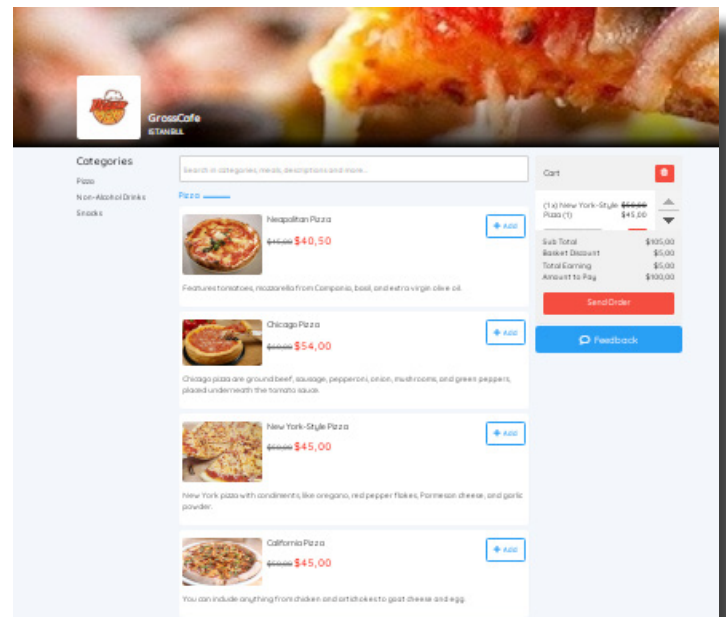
GrossCafe
ISTANBUL

Categories
Pizza
Non-Alcohol Drinks
Snacks

Search in categories, meals, descriptions and more...

Pizza

Neapolitan Pizza
~~$45,00~~ $40,50
+ Add
Features tomatoes, mozzarella from Campania, basil, and extra virgin olive oil.

Chicago Pizza
~~$60,00~~ $54,00
+ Add
Chicago pizza are ground beef, sausage, pepperoni, onion, mushrooms, and green peppers, placed underneath the tomato sauce.

New York-Style Pizza
~~$50,00~~ $45,00
+ Add
New York pizza with condiments, like oregano, red pepper flakes, Parmesan cheese, and garlic powder.

California Pizza
~~$50,00~~ $45,00
+ Add
You can include anything from chicken and artichokes to goat cheese and egg.

Cart
(1x) New York-Style Pizza (1) ~~$50,00~~ $45,00
Sub Total $105,00
Basket Discount $5,00
Total Earning $5,00
Amount to Pay $100,00
Send Order
Feedback